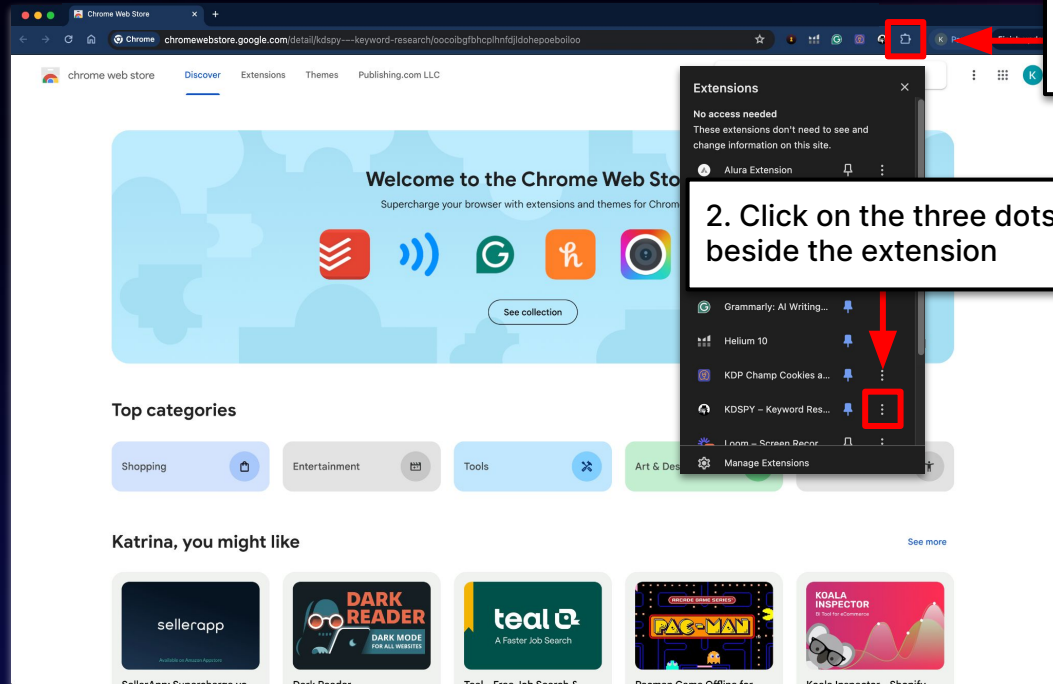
Chrome Web Store

Chrome chromewebstore.google.com/detail/kdspy---keyword-research/oocoibgfbhcplhnfdjldohepoeboiloo

chrome web store Discover Extensions Themes Publishing.com LLC

Welcome to the Chrome Web Sto

Supercharge your browser with extensions and themes for Chrom

See collection

Top categories

Shopping Entertainment Tools Art & Des

Katrina, you might like

See more

sellerapp

DARK READER DARK MODE FOR ALL WEBSITES

teal A Faster Job Search

PAC-MAN

KOALA INSPECTOR

Extensions

No access needed

These extensions don't need to see and change information on this site.

Alura Extension

2. Click on the three dots beside the extension

Grammarly: AI Writing...

Helium 10

KDP Champ Cookies a...

KDSPY – Keyword Res...

Loom – Screen Recor...

Manage Extensions